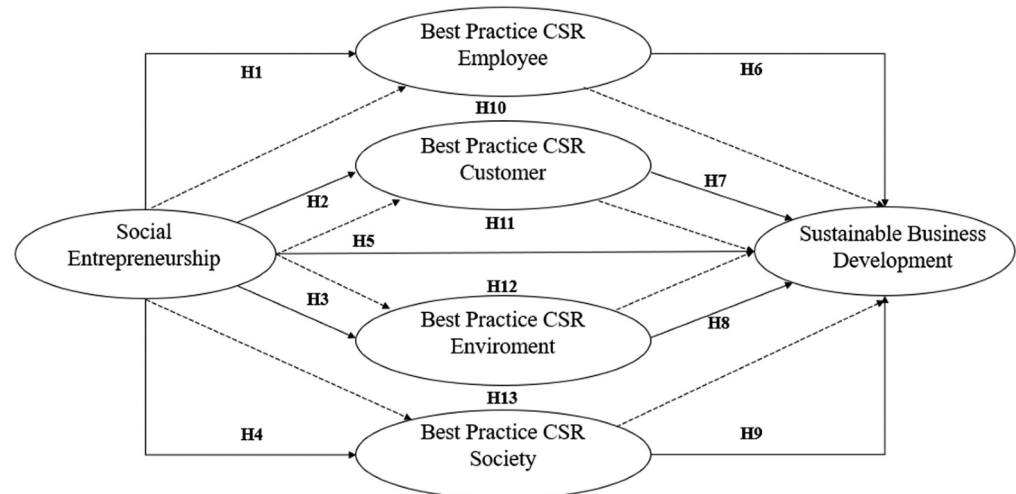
Best Practice CSR Employee

H1

H6

H10

Best Practice CSR Customer

H2

H7

Social Entrepreneurship

H11

H5

Sustainable Business Development

H12

H3

Best Practice CSR Enviroment

H8

H13

H4

Best Practice CSR Society

H9